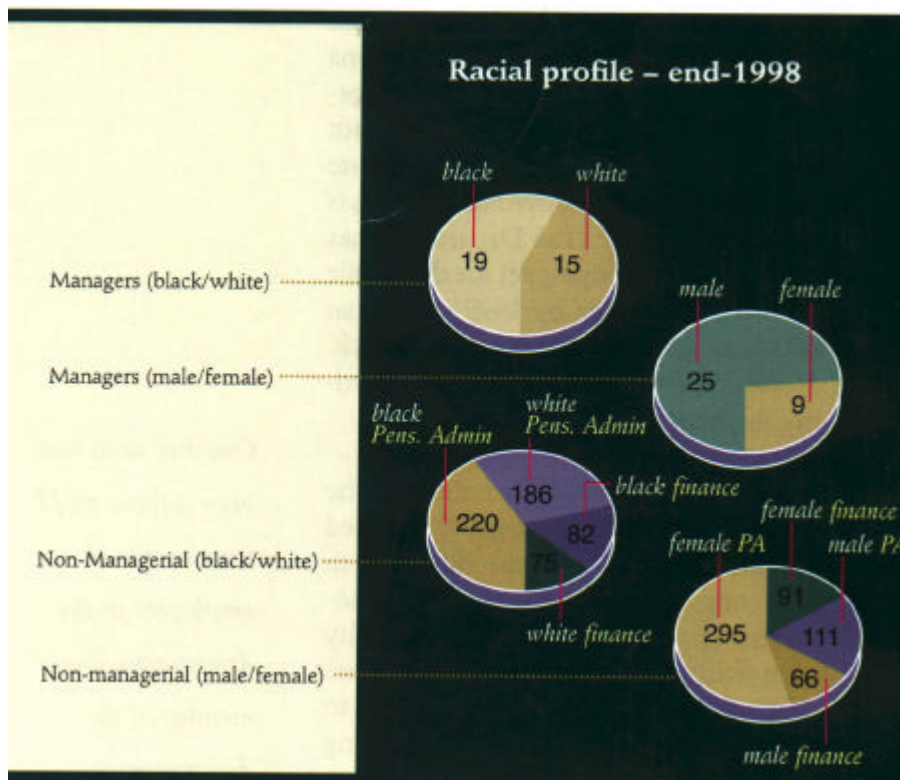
Racial profile – end-1998

Managers (black/white)

black
white
19
15

Managers (male/female)

male
female
25
9

Non-Managerial (black/white)

black Pens. Admin
white Pens. Admin
black finance
220
186
82
75
white finance

Non-managerial (male/female)

female finance
female PA
male PA
91
295
111
66
male finance